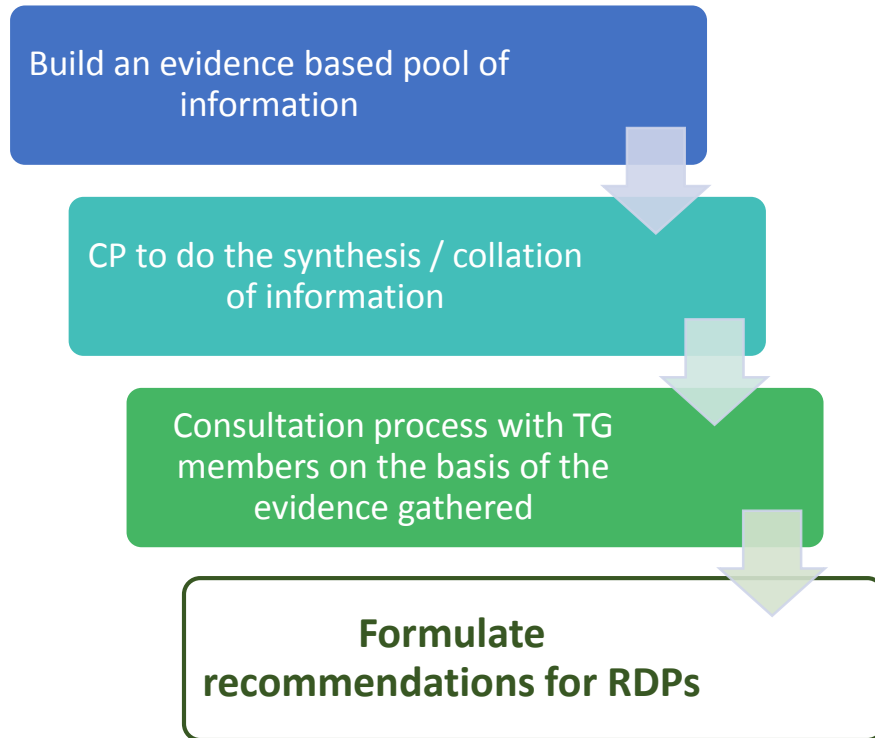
Build an evidence based pool of information

CP to do the synthesis / collation of information

Consultation process with TG members on the basis of the evidence gathered

Formulate recommendations for RDPs